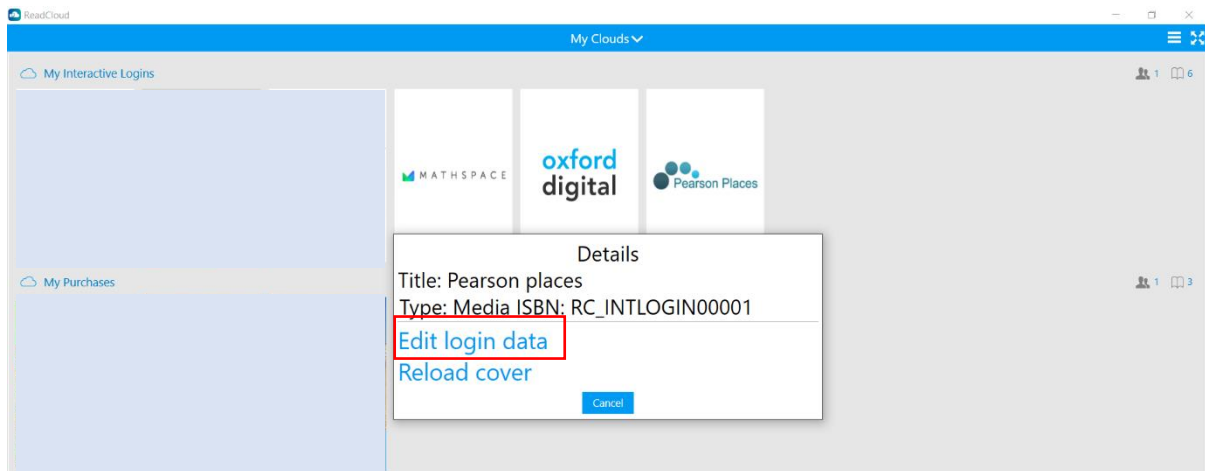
ReadCloud

My Clouds

My Interactive Logins

1 6

MATHSPACE

oxford digital

Pearson Places

Details

Title: Pearson places

Type: Media ISBN: RC_INTLOGIN00001

Edit login data

Reload cover

Cancel

My Purchases

1 3